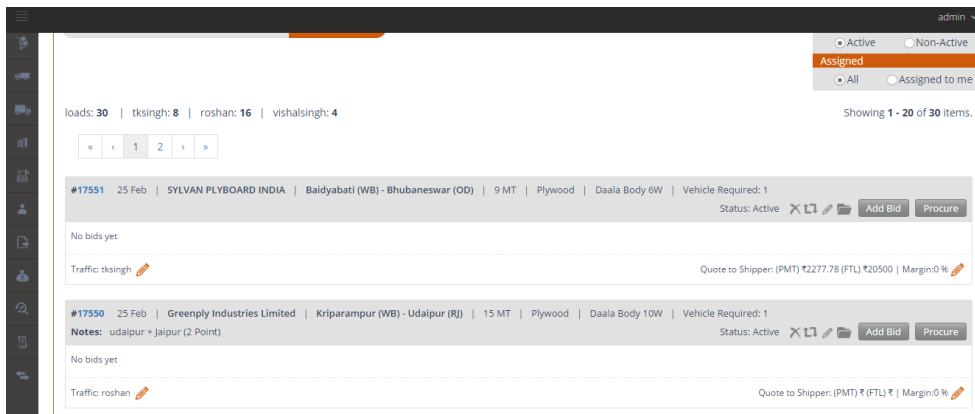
admin

Active Non-Active
Assigned
All Assigned to me

loads: 30 | tksingh: 8 | roshan: 16 | vishalsingh: 4

Showing 1 - 20 of 30 items.

« ‹ 1 2 › »

#17551 25 Feb | SYLVAN PLYBOARD INDIA | Baidyabati (WB) - Bhubaneswar (OD) | 9 MT | Plywood | Daala Body 6W | Vehicle Required: 1

Status: Active Add Bid Procure

No bids yet

Traffic: tksingh

Quote to Shipper: (PMT) ₹2277.78 (FTL) ₹20500 | Margin:0 %

#17550 25 Feb | Greenply Industries Limited | Kriparampur (WB) - Udaipur (RJ) | 15 MT | Plywood | Daala Body 10W | Vehicle Required: 1

Notes: udaipur + Jaipur (2 Point)

Status: Active Add Bid Procure

No bids yet

Traffic: roshan

Quote to Shipper: (PMT) ₹ (FTL) ₹ | Margin:0 %